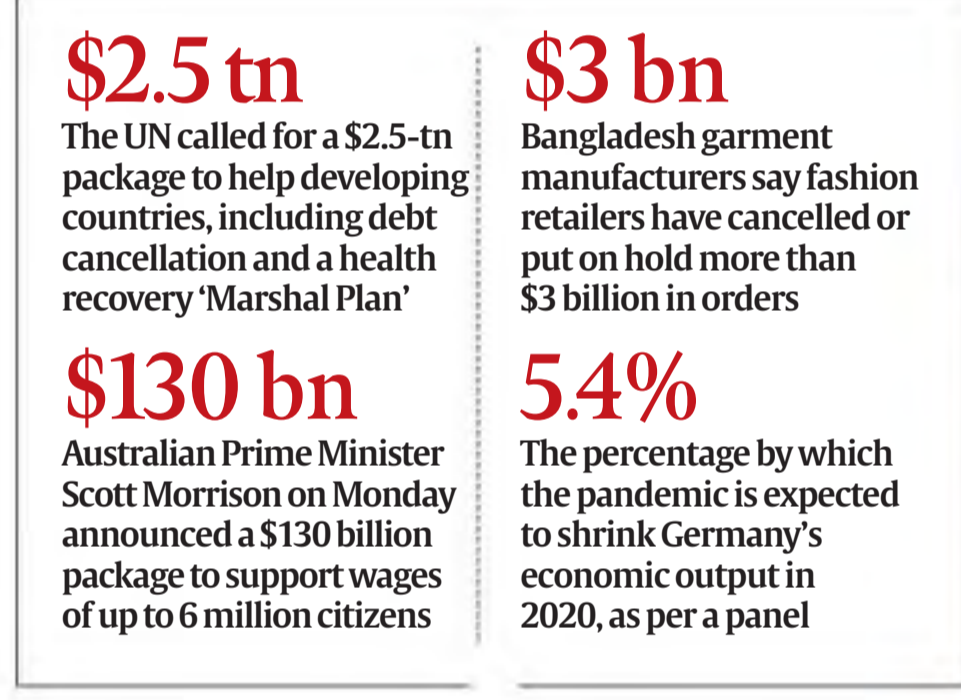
$2.5 tn

The UN called for a \$2.5-tn package to help developing countries, including debt cancellation and a health recovery 'Marshal Plan'

$130 bn

Australian Prime Minister Scott Morrison on Monday announced a \$130 billion package to support wages of up to 6 million citizens

$3 bn

Bangladesh garment manufacturers say fashion retailers have cancelled or put on hold more than \$3 billion in orders

5.4%

The percentage by which the pandemic is expected to shrink Germany's economic output in 2020, as per a panel